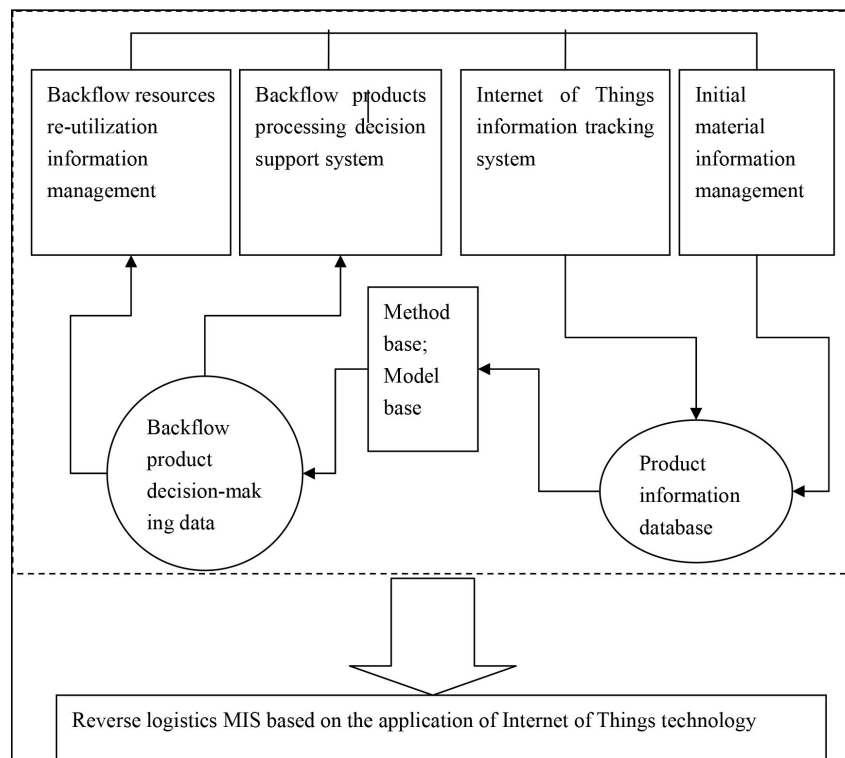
Backflow resources re-utilization information management

Backflow products processing decision support system

Internet of Things information tracking system

Initial material information management

Method base; Model base

Backflow product decision-making data

Product information database

Reverse logistics MIS based on the application of Internet of Things technology